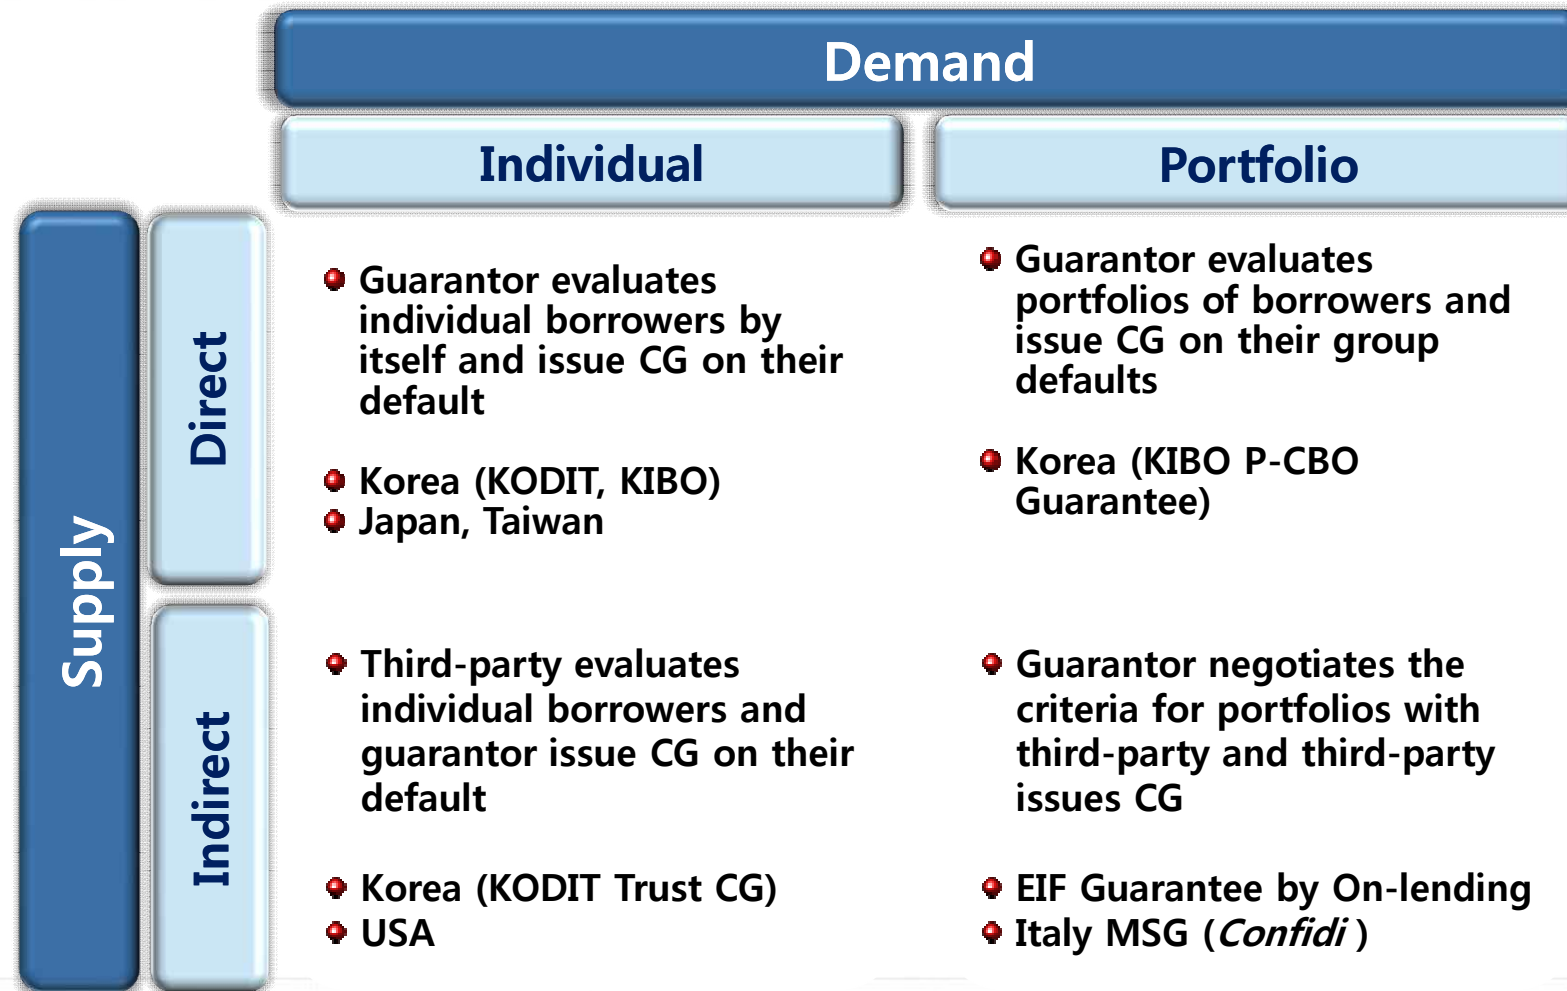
Demand

| | | Individual | Portfolio |
|---|---|---|---|
| Supply | Direct | Guarantor evaluates individual borrowers by itself and issue CG on their default<br><br>Korea (KODIT, KIBO)<br>Japan, Taiwan | Guarantor evaluates portfolios of borrowers and issue CG on their group defaults<br><br>Korea (KIBO P-CBO Guarantee) |
| | Indirect | Third-party evaluates individual borrowers and guarantor issue CG on their default<br><br>Korea (KODIT Trust CG)<br>USA | Guarantor negotiates the criteria for portfolios with third-party and third-party issues CG<br><br>EIF Guarantee by On-lending<br>Italy MSG (Confidi ) |